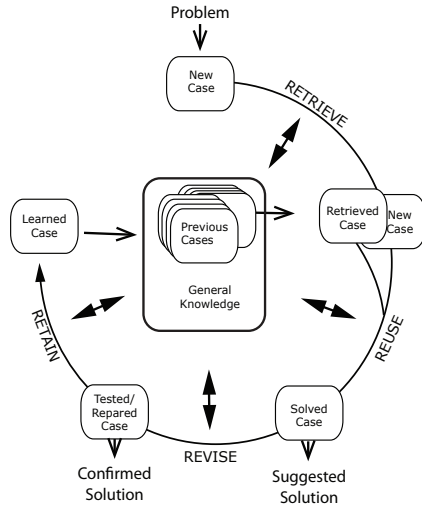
Problem

New Case

RETRIEVE

Learned Case

Previous Cases

General Knowledge

Retrieved Case

New Case

RETAIN

REUSE

Tested/ Repared Case

Solved Case

REVISE

Confirmed Solution

Suggested Solution